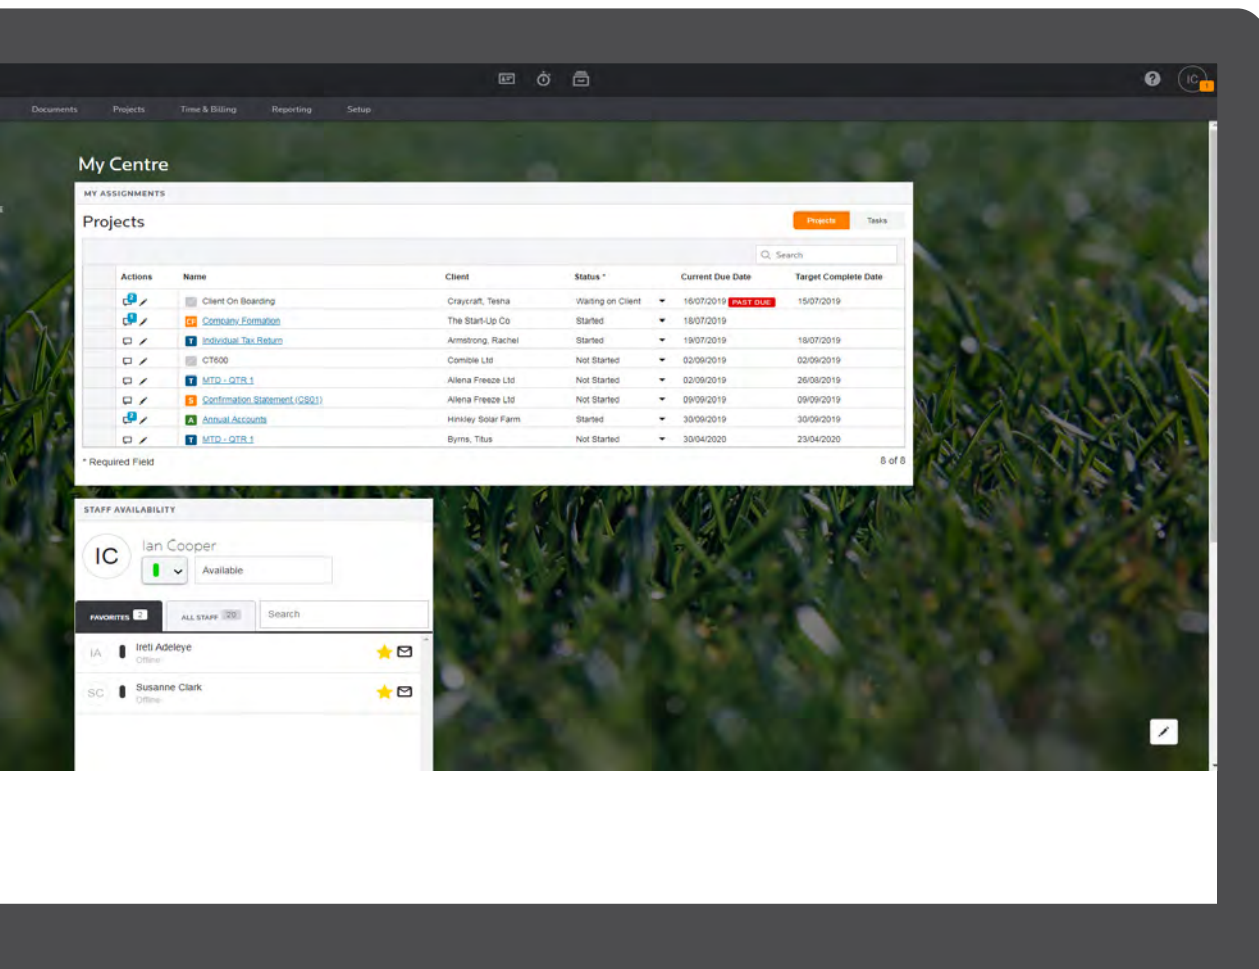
IC

Documents Projects Time & Billing Reporting Setup

My Centre

MY ASSIGNMENTS

Projects

Projects Tasks

Search

| Actions | Name | Client | Status * | Current Due Date | Target Complete Date |
|---|---|---|---|---|---|
| | Client On Boarding | Craycraft, Tesha | Waiting on Client | 16/07/2019 PAST DUE | 15/07/2019 |
| | CF Company Formation | The Start-Up Co | Started | 18/07/2019 | |
| | T Individual Tax Return | Armstrong, Rachel | Started | 19/07/2019 | 18/07/2019 |
| | CT600 | Comble Ltd | Not Started | 02/09/2019 | 02/09/2019 |
| | T MTD - QTR 1 | Allena Freeze Ltd | Not Started | 02/09/2019 | 26/08/2019 |
| | S Confirmation Statement (CS01) | Allena Freeze Ltd | Not Started | 09/09/2019 | 09/09/2019 |
| | A Annual Accounts | Hinkley Solar Farm | Started | 30/09/2019 | 30/09/2019 |
| | T MTD - QTR 1 | Byrns, Titus | Not Started | 30/04/2020 | 23/04/2020 |

* Required Field

8 of 8

STAFF AVAILABILITY

IC

Ian Cooper

Available

FAVORITES 2

ALL STAFF 20

Search

IA Ireti Adeleye Offline

SC Susanne Clark Offline